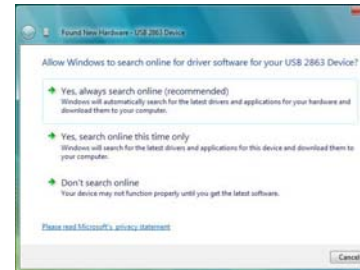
Found New Hardware - USB 2863 Device

Allow Windows to search online for driver software for your USB 2863 Device?

Yes, always search online (recommended)
Windows will automatically search for the latest drivers and applications for your hardware and download them to your computer.

Yes, search online this time only
Windows will search for the latest drivers and applications for this device and download them to your computer.

Don't search online
Your device may not function properly until you get the latest software.

Please read Microsoft's privacy statement

Cancel